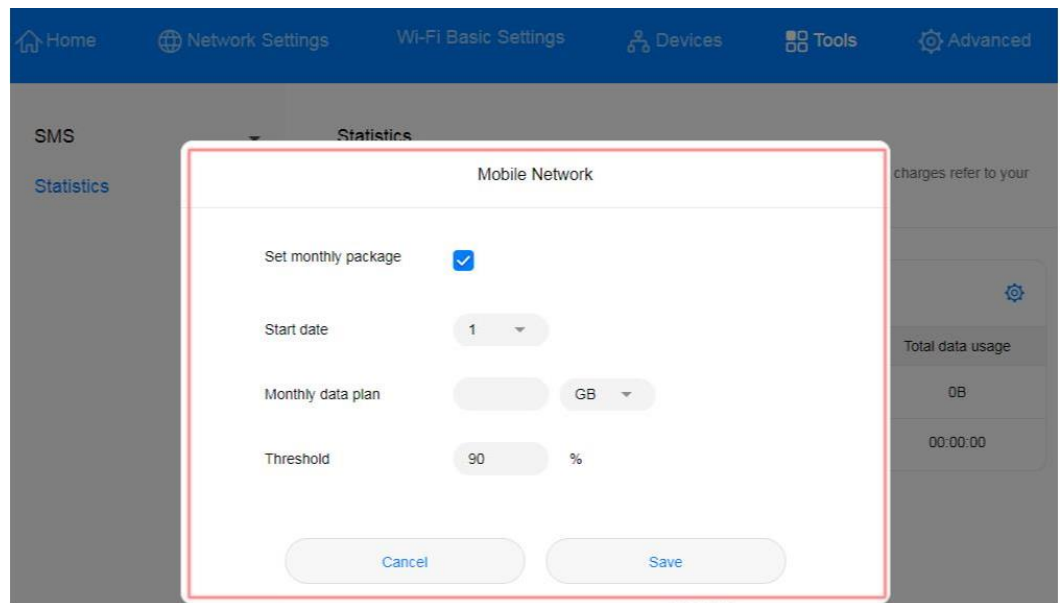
Home Network Settings Wi-Fi Basic Settings Devices Tools Advanced

SMS

Statistics

Statistics

charges refer to your

Total data usage

0B

00:00:00

Mobile Network

Set monthly package

Start date 1

Monthly data plan GB

Threshold 90 %

Cancel

Save